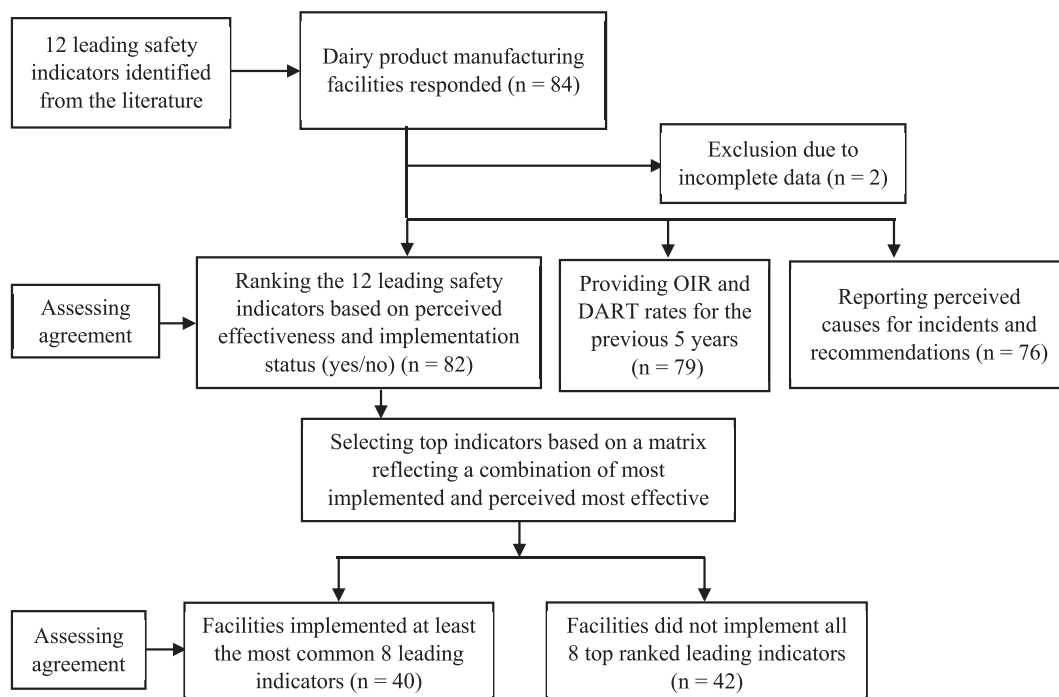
12 leading safety indicators identified from the literature

Dairy product manufacturing facilities responded (n = 84)

Exclusion due to incomplete data (n = 2)

Assessing agreement

Ranking the 12 leading safety indicators based on perceived effectiveness and implementation status (yes/no) (n = 82)

Providing OIR and DART rates for the previous 5 years (n = 79)

Reporting perceived causes for incidents and recommendations (n = 76)

Selecting top indicators based on a matrix reflecting a combination of most implemented and perceived most effective

Assessing agreement

Facilities implemented at least the most common 8 leading indicators (n = 40)

Facilities did not implement all 8 top ranked leading indicators (n = 42)